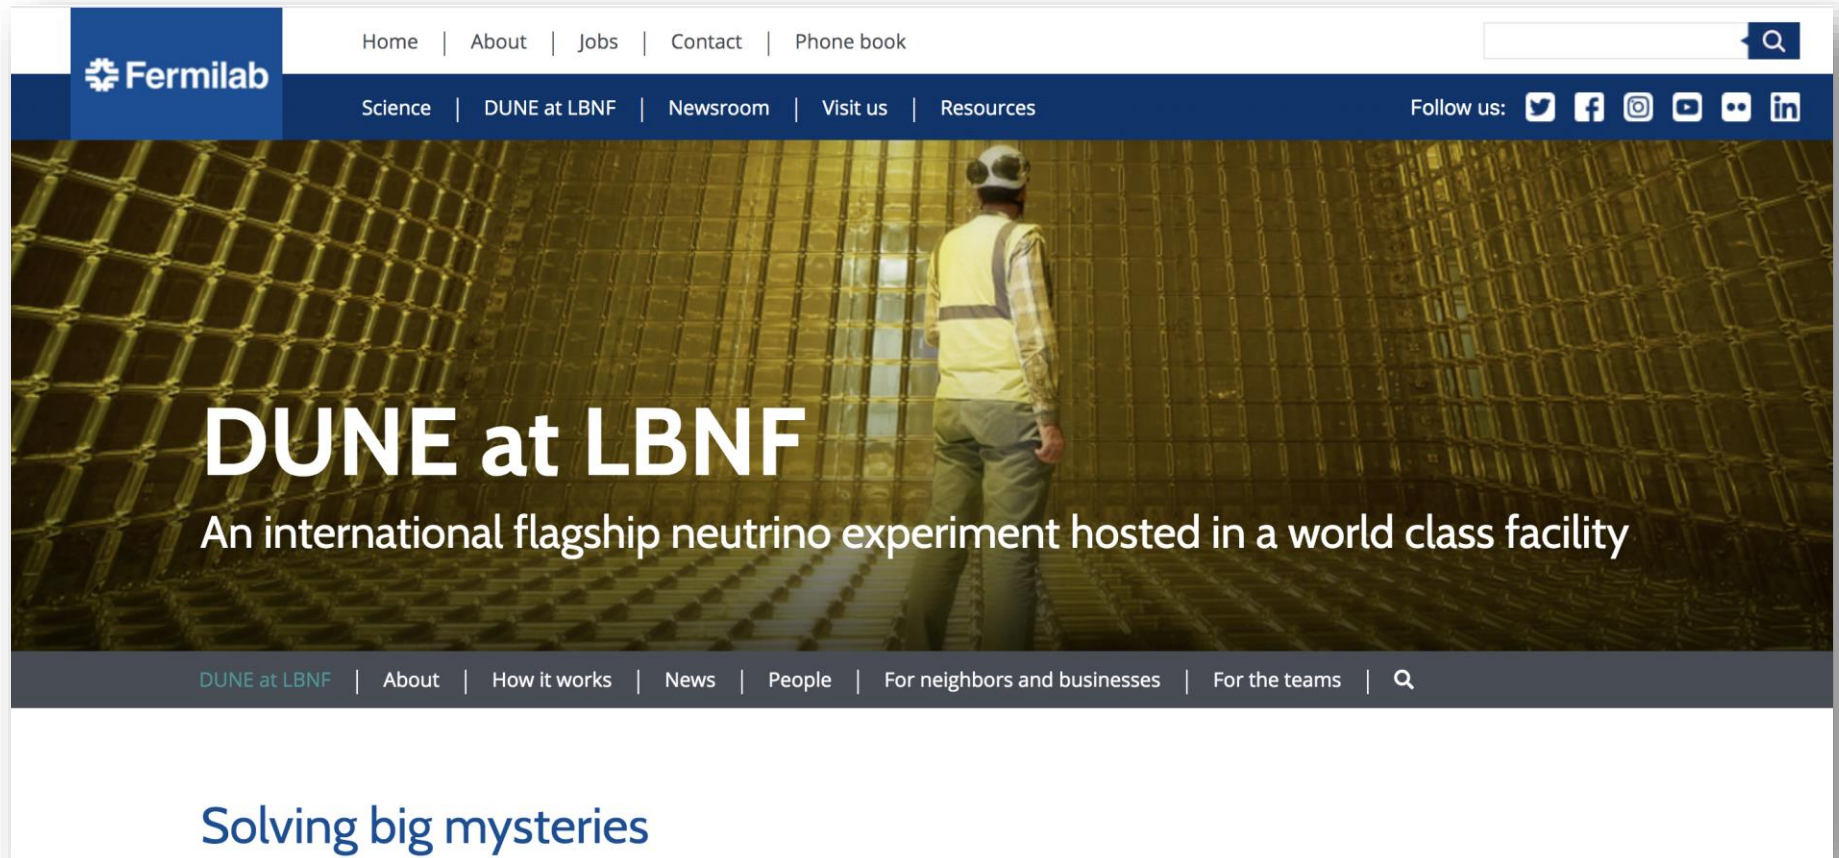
Fermilab

Home | About | Jobs | Contact | Phone book

Science | DUNE at LBNF | Newsroom | Visit us | Resources

Follow us:

DUNE at LBNF

An international flagship neutrino experiment hosted in a world class facility

DUNE at LBNF | About | How it works | News | People | For neighbors and businesses | For the teams |

Solving big mysteries